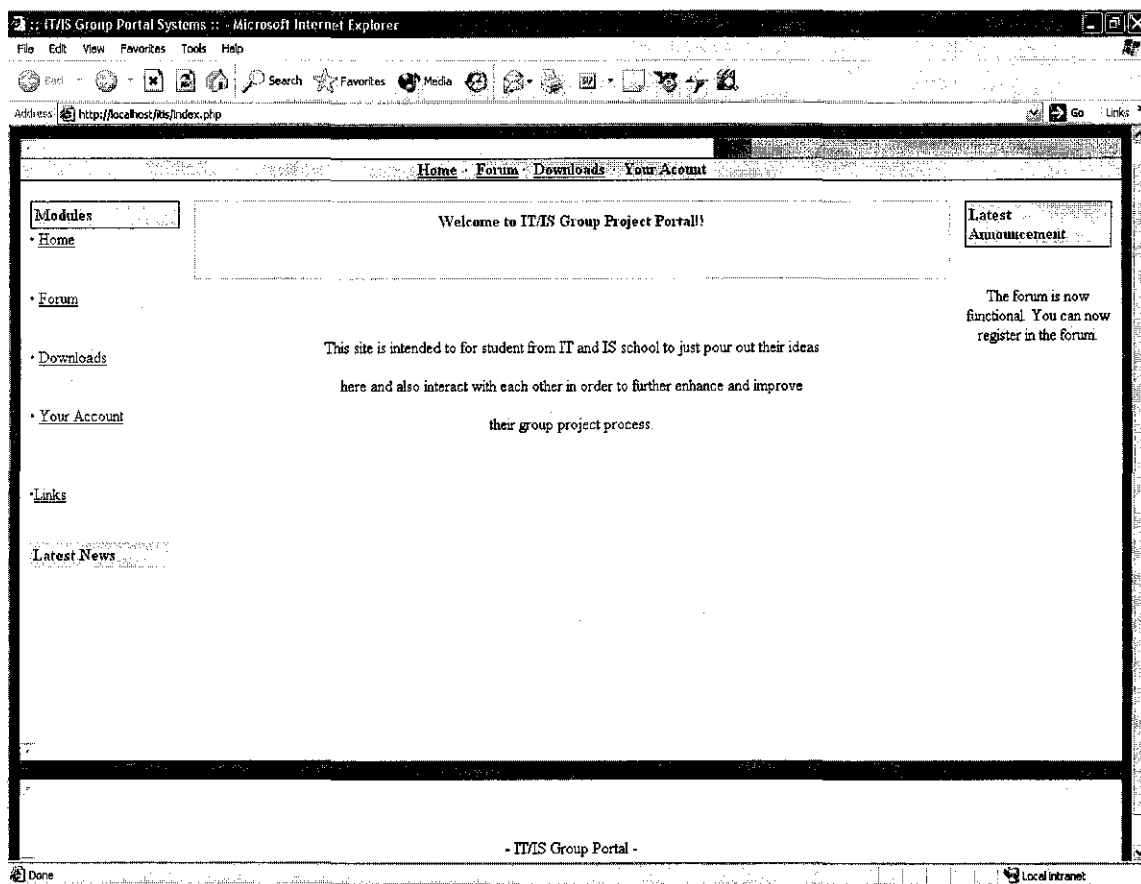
:: IT/IS Group Portal Systems :: - Microsoft Internet Explorer

File Edit View Favorites Tools Help

Back Search Favorites Media

Address http://localhost/itis/index.php

Go Links

Home - Forum - Downloads - Your Acount

Modules
• Home

• Forum

• Downloads

• Your Account

•Links

Latest News

Welcome to IT/IS Group Project Portal!!

This site is intended to for student from IT and IS school to just pour out their ideas here and also interact with each other in order to further enhance and improve their group project process.

Latest Announcement

The forum is now functional. You can now register in the forum.

- IT/IS Group Portal -

Done

Local intranet